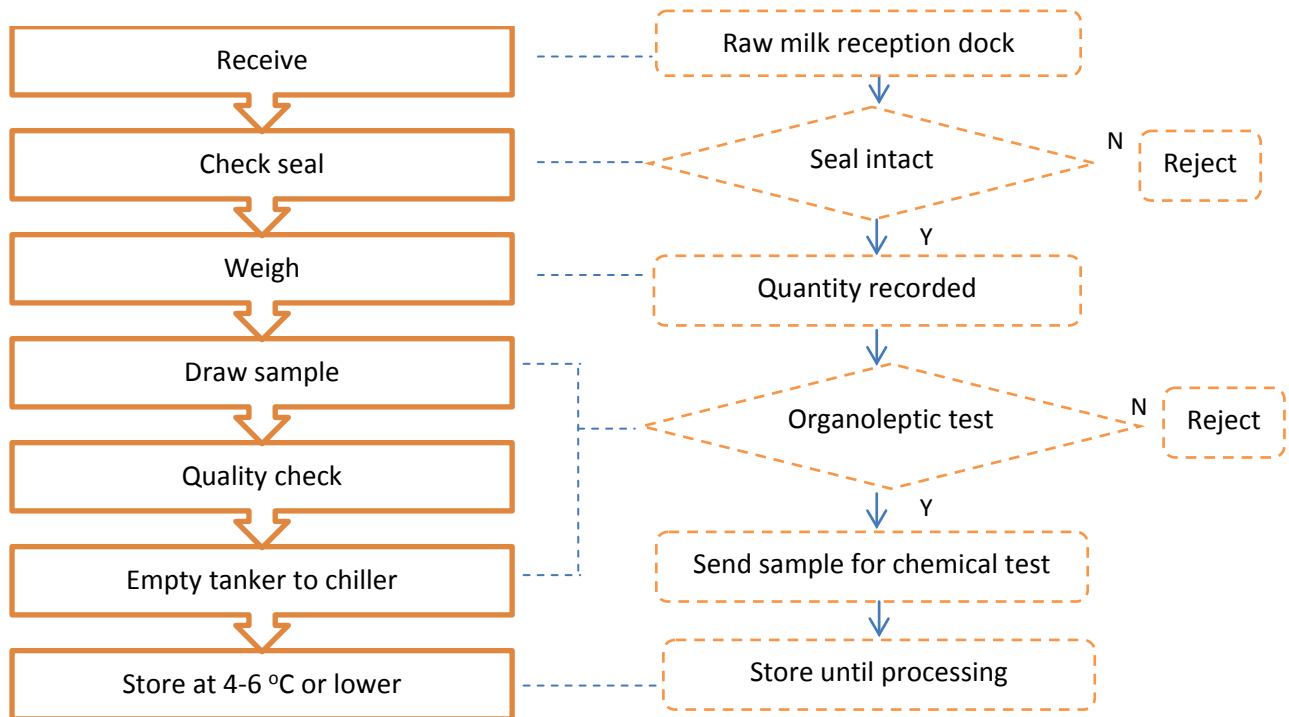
Receive

Check seal

Weigh

Draw sample

Quality check

Empty tanker to chiller

Store at 4-6 $^{o}$C or lower

Raw milk reception dock

Seal intact

N

Reject

Y

Quantity recorded

Organoleptic test

N

Reject

Y

Send sample for chemical test

Store until processing